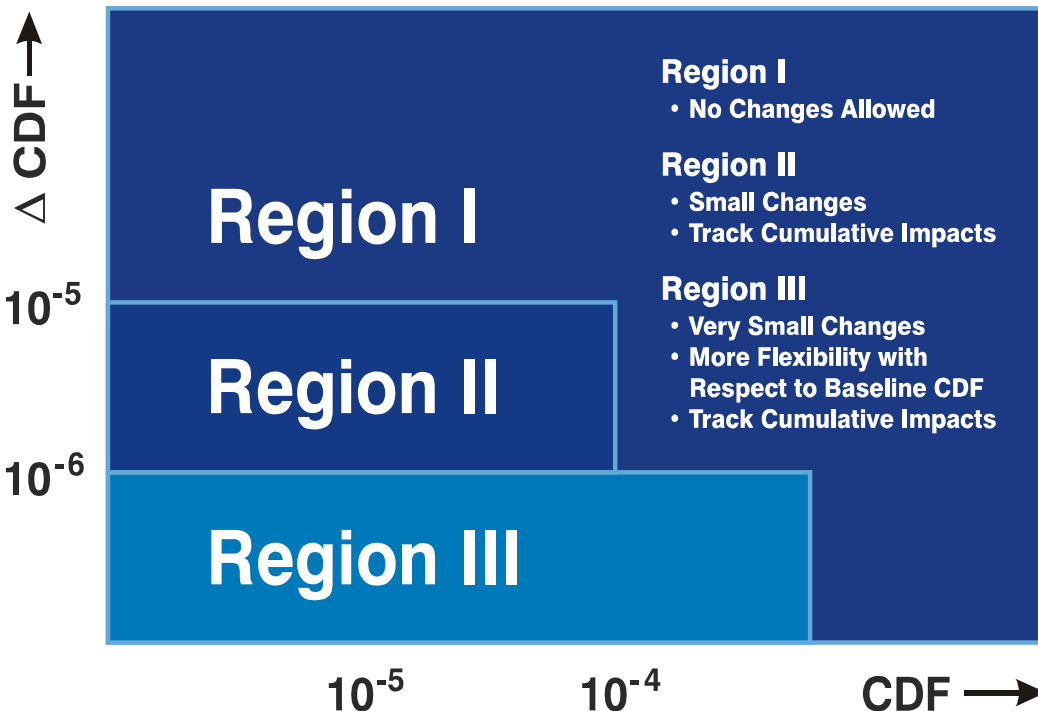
$\Delta$ CDF →

Region I

Region II

Region III

$10^{-5}$

$10^{-6}$

Region I
• No Changes Allowed

Region II
• Small Changes
• Track Cumulative Impacts

Region III
• Very Small Changes
• More Flexibility with Respect to Baseline CDF
• Track Cumulative Impacts

$10^{-5}$ $10^{-4}$

CDF →